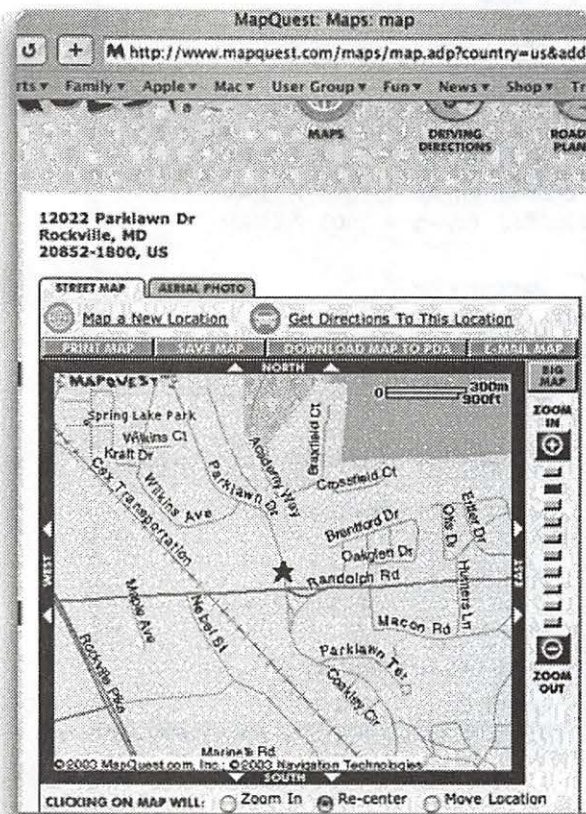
MapQuest: Maps: map

http://www.mapquest.com/maps/map.adp?country=us&add

rts ▾ Family ▾ Apple ▾ Mac ▾ User Group ▾ Fun ▾ News ▾ Shop ▾ Tr

MAPS DRIVING DIRECTIONS ROAD PLAN

12022 Parklawn Dr
Rockville, MD
20852-1800, US

STREET MAP AERIAL PHOTO

Map a New Location Get Directions To This Location

PRINT MAP SAVE MAP DOWNLOAD MAP TO PDA E-MAIL MAP

NORTH

BIG MAP

MAPQUEST

0 300m 900ft

ZOOM IN

Spring Lake Park
Wilkins Ct
Kraft Dr
Wilkins Ave
Cox Transportation
Parklawn Dr
Academy Way
Boxfield Ct
Crossfield Ct
Brentford Dr
Otis Dr
Ettert Dr
Oakglen Dr
Hunters Ln
Randolph Rd
Maple Ave
Nebel St
Rockville Pike
Macon Rd
Parklawn Ter
Coakley Cir
Marinelli Rd

WEST EAST

ZOOM OUT

©2003 MapQuest.com, Inc.; ©2003 Navigation Technologies

SOUTH

CLICKING ON MAP WILL: Zoom In Re-center Move Location